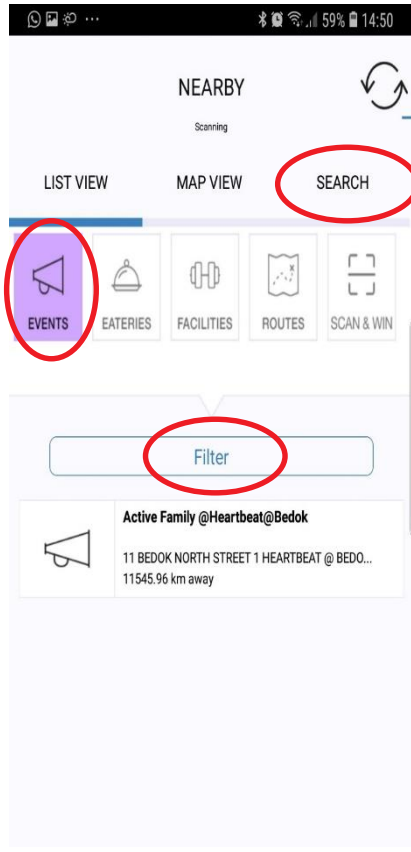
59% 14:50

NEARBY
Scanning

LIST VIEW
MAP VIEW
SEARCH

EVENTS
EATERIES
FACILITIES
ROUTES
SCAN & WIN

Filter

Active Family @Heartbeat@Bedok
11 BEDOK NORTH STREET 1 HEARTBEAT @ BEDO...
11545.96 km away